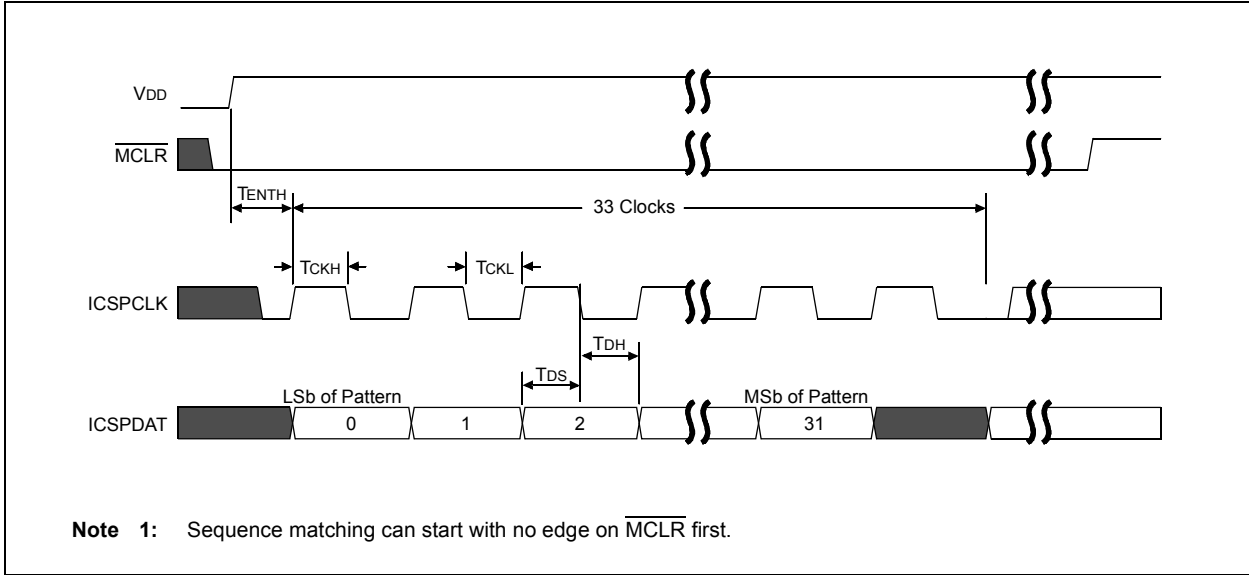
VDD

$\overline{MCLR}$

TENTH

33 Clocks

TCKH

TCKL

ICSPCLK

TDH

TDS

LSb of Pattern

MSb of Pattern

ICSPDAT

0

1

2

31

**Note 1:** Sequence matching can start with no edge on $\overline{MCLR}$ first.